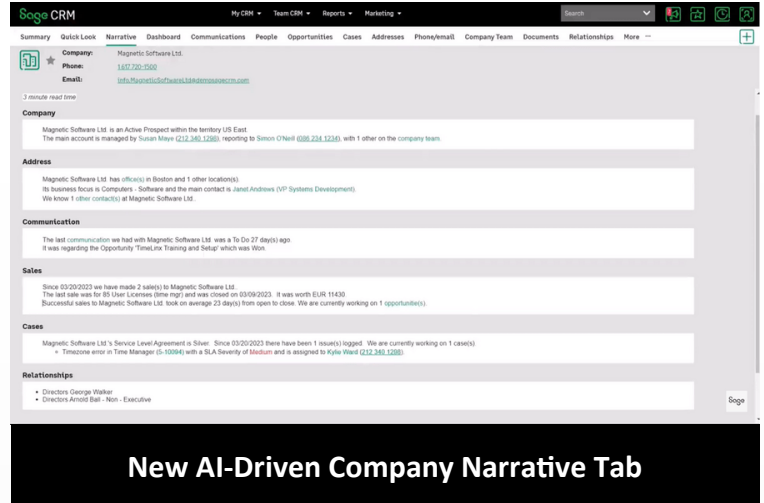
Sage CRM

My CRM ▾ Team CRM ▾ Reports ▾ Marketing ▾

Search

Summary Quick Look Narrative Dashboard Communications People Opportunities Cases Addresses Phone/email Company Team Documents Relationships More ···

Company: Magnetic Software Ltd.
Phone: 1.617.720-1500
Email: Info.MagneticSoftwareLtd@demosagecrm.com

3 minute read time

Company

Magnetic Software Ltd. is an Active Prospect within the territory US East.
The main account is managed by Susan Maye (212.340.1298), reporting to Simon O'Neill (686.234.1234), with 1 other on the company team.

Address

Magnetic Software Ltd. has office(s) in Boston and 1 other location(s).
Its business focus is Computers - Software and the main contact is Janet Andrews (VP Systems Development).
We know 1 other contact(s) at Magnetic Software Ltd..

Communication

The last communication we had with Magnetic Software Ltd. was a To Do 27 day(s) ago.
It was regarding the Opportunity 'TimeLinx Training and Setup' which was Won.

Sales

Since 03/20/2023 we have made 2 sale(s) to Magnetic Software Ltd..
The last sale was for 85 User Licenses (time mgr) and was closed on 03/09/2023. It was worth EUR 11430.
Successful sales to Magnetic Software Ltd. took on average 23 day(s) from open to close. We are currently working on 1 opportunitie(s).

Cases

Magnetic Software Ltd.'s Service Level Agreement is Silver. Since 03/20/2023 there have been 1 issue(s) logged. We are currently working on 1 case(s).
• Timezone error in Time Manager (S-10094) with a SLA Severity of Medium and is assigned to Kylie Ward (212.340.1298).

Relationships

• Directors George Walker
• Directors Arnold Ball - Non - Executive

Sage

New AI-Driven Company Narrative Tab